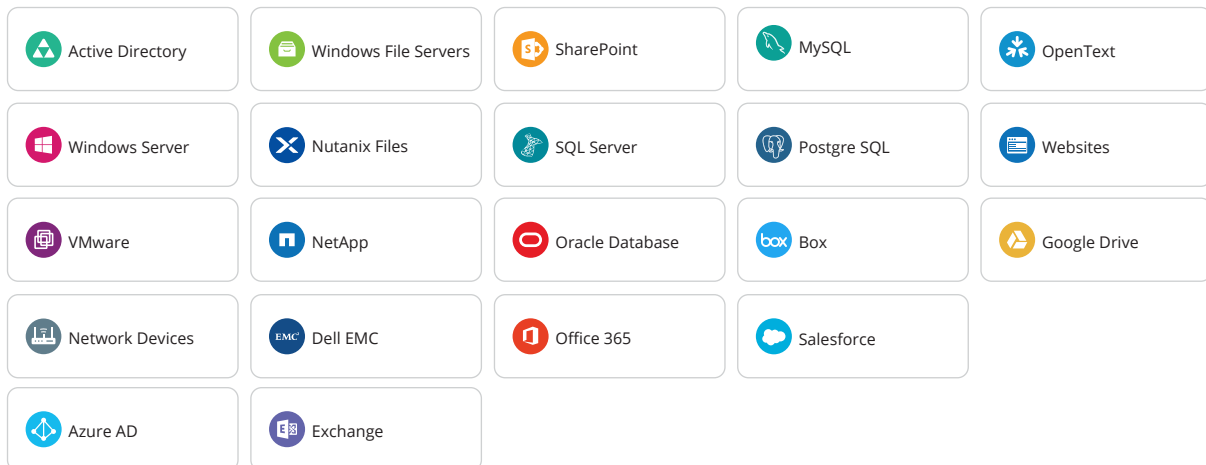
Active Directory

Windows File Servers

SharePoint

MySQL

OpenText

Windows Server

Nutanix Files

SQL Server

Postgre SQL

Websites

VMware

NetApp

Oracle Database

box Box

Google Drive

Network Devices

EMC² Dell EMC

Office 365

Salesforce

Azure AD

Exchange